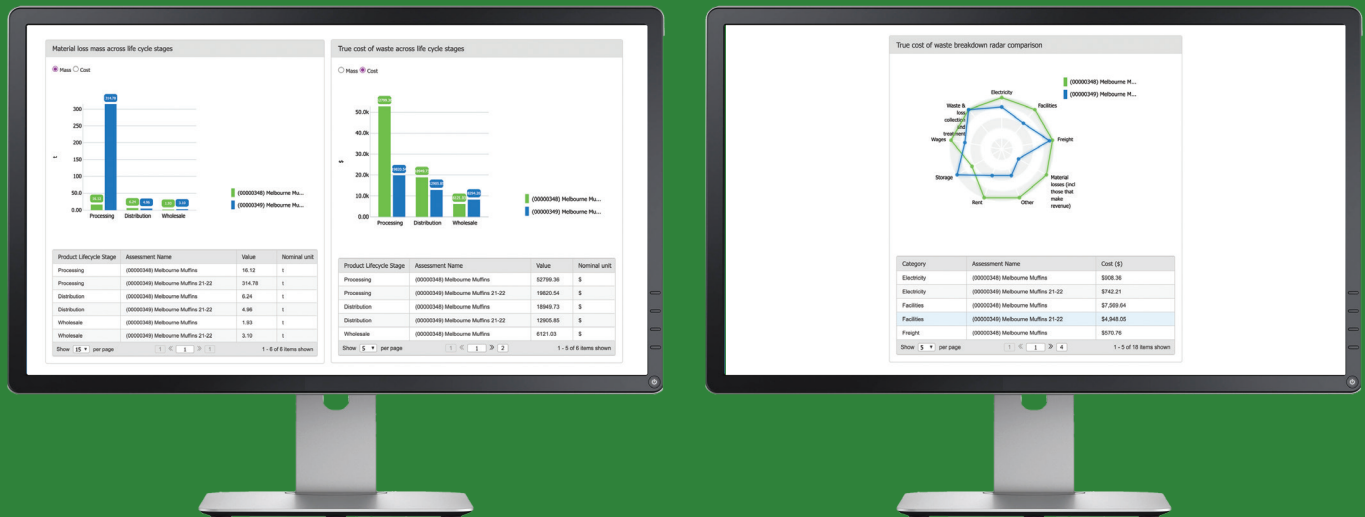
Material loss mass across life cycle stages

Mass Cost

300
250
200
150
100
50.0
0.00

t

314.78
16.12
6.24
4.96
1.93
3.10

Processing Distribution Wholesale

(00000348) Melbourne Mu...
(00000349) Melbourne Mu...

| Product Lifecycle Stage | Assessment Name | Value | Nominal unit |
|---|---|---|---|
| Processing | (00000348) Melbourne Muffins | 16.12 | t |
| Processing | (00000349) Melbourne Muffins 21-22 | 314.78 | t |
| Distribution | (00000348) Melbourne Muffins | 6.24 | t |
| Distribution | (00000349) Melbourne Muffins 21-22 | 4.96 | t |
| Wholesale | (00000348) Melbourne Muffins | 1.93 | t |
| Wholesale | (00000349) Melbourne Muffins 21-22 | 3.10 | t |

Show 15 per page 1 1 - 6 of 6 items shown

True cost of waste across life cycle stages

Mass Cost

50.0k
40.0k
30.0k
20.0k
10.0k
0.00

$

52799.38
19620.54
18949.73
12905.85
6121.03
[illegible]

Processing Distribution Wholesale

(00000348) Melbourne Mu...
(00000349) Melbourne Mu...

| Product Lifecycle Stage | Assessment Name | Value | Nominal unit |
|---|---|---|---|
| Processing | (00000348) Melbourne Muffins | 52799.38 | $ |
| Processing | (00000349) Melbourne Muffins 21-22 | 19620.54 | $ |
| Distribution | (00000348) Melbourne Muffins | 18949.73 | $ |
| Distribution | (00000349) Melbourne Muffins 21-22 | 12905.85 | $ |
| Wholesale | (00000348) Melbourne Muffins | 6121.03 | $ |

Show 5 per page 1 2 1 - 5 of 6 items shown

True cost of waste breakdown radar comparison

(00000348) Melbourne M...
(00000349) Melbourne M...

Electricity
Facilities
Freight
Material losses (incl those that make revenue)
Other
Rent
Storage
Wages
Waste & loss collection and treatment

| Category | Assessment Name | Cost ($) |
|---|---|---|
| Electricity | (00000348) Melbourne Muffins | $908.36 |
| Electricity | (00000349) Melbourne Muffins 21-22 | $742.21 |
| Facilities | (00000348) Melbourne Muffins | $7,569.64 |
| Facilities | (00000349) Melbourne Muffins 21-22 | $4,948.05 |
| Freight | (00000348) Melbourne Muffins | $570.76 |

Show 5 per page 1 4 1 - 5 of 18 items shown